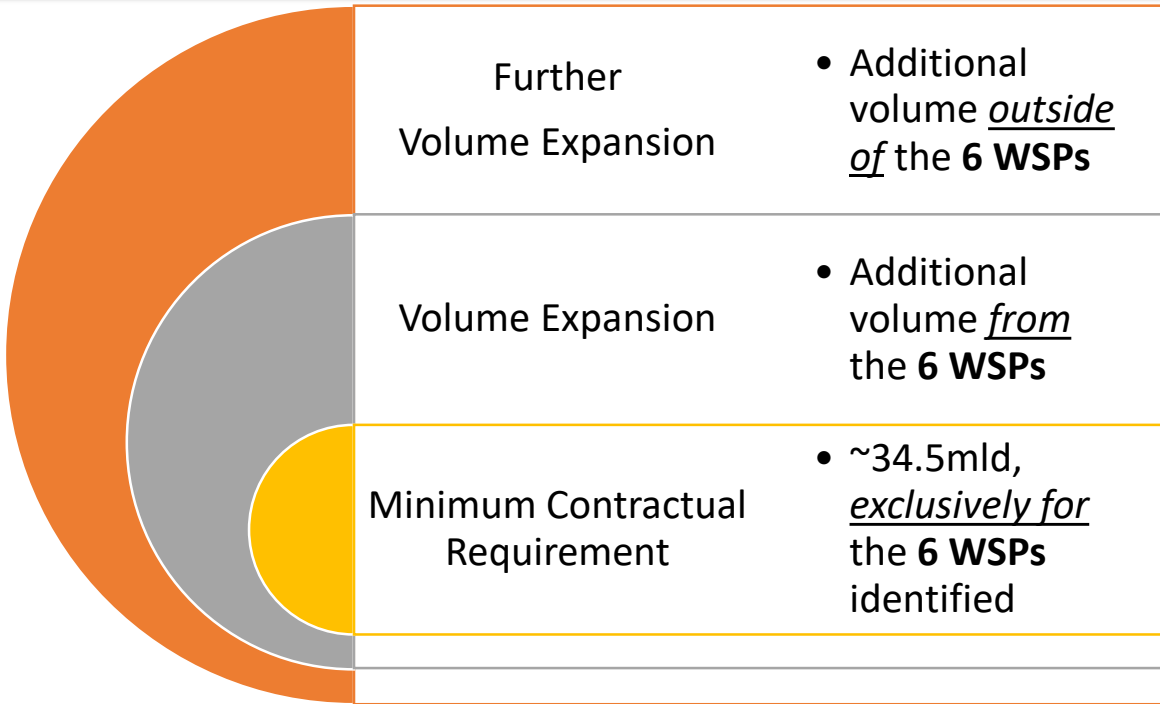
Further Volume Expansion

• Additional volume *outside of* the **6 WSPs**

Volume Expansion

• Additional volume *from* the **6 WSPs**

Minimum Contractual Requirement

• ~34.5mld, *exclusively for* the **6 WSPs** identified